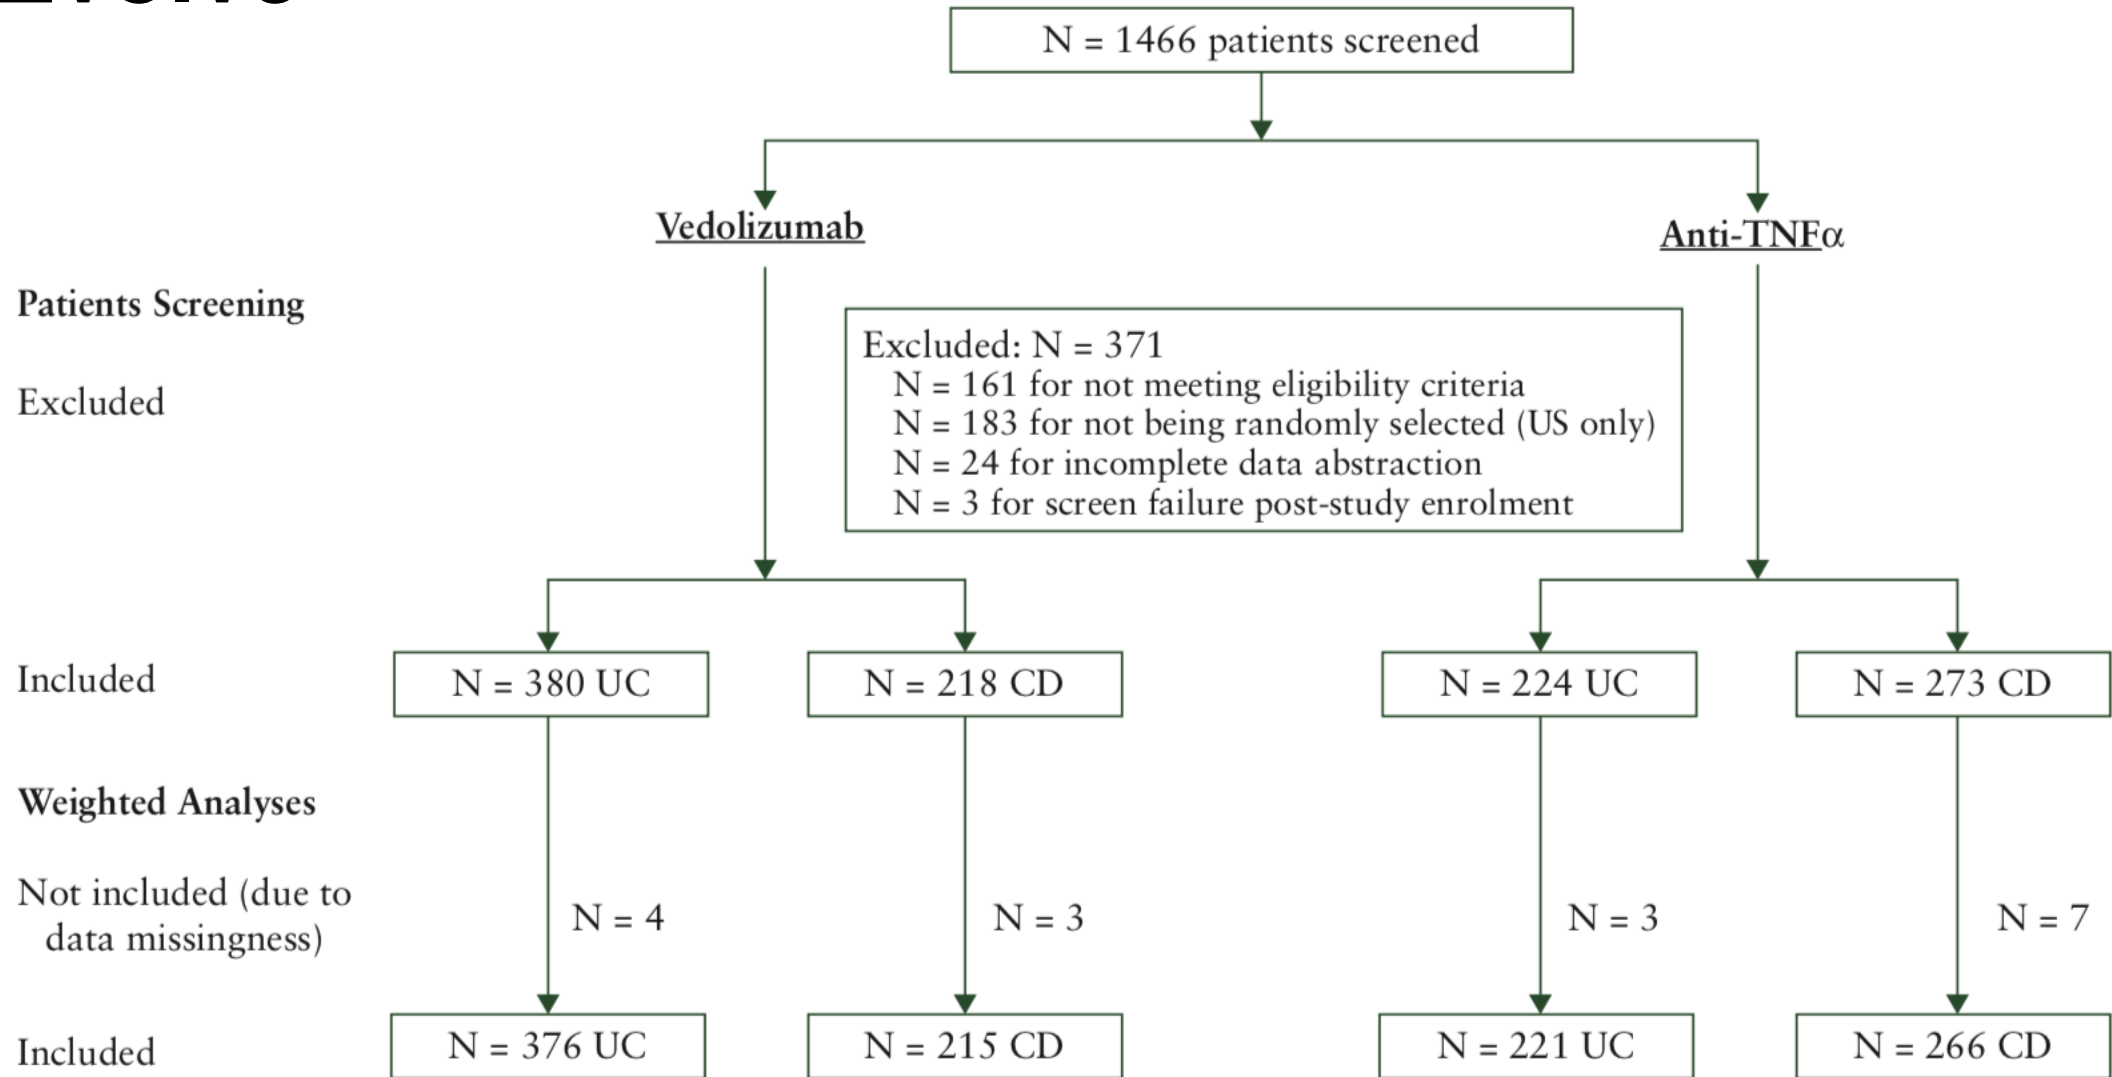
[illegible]

N = 1466 patients screened

Vedolizumab

Anti-TNFα

Patients Screening

Excluded

Excluded: N = 371
N = 161 for not meeting eligibility criteria
N = 183 for not being randomly selected (US only)
N = 24 for incomplete data abstraction
N = 3 for screen failure post-study enrolment

Included

N = 380 UC

N = 218 CD

N = 224 UC

N = 273 CD

Weighted Analyses

Not included (due to data missingness)

N = 4

N = 3

N = 3

N = 7

Included

N = 376 UC

N = 215 CD

N = 221 UC

N = 266 CD